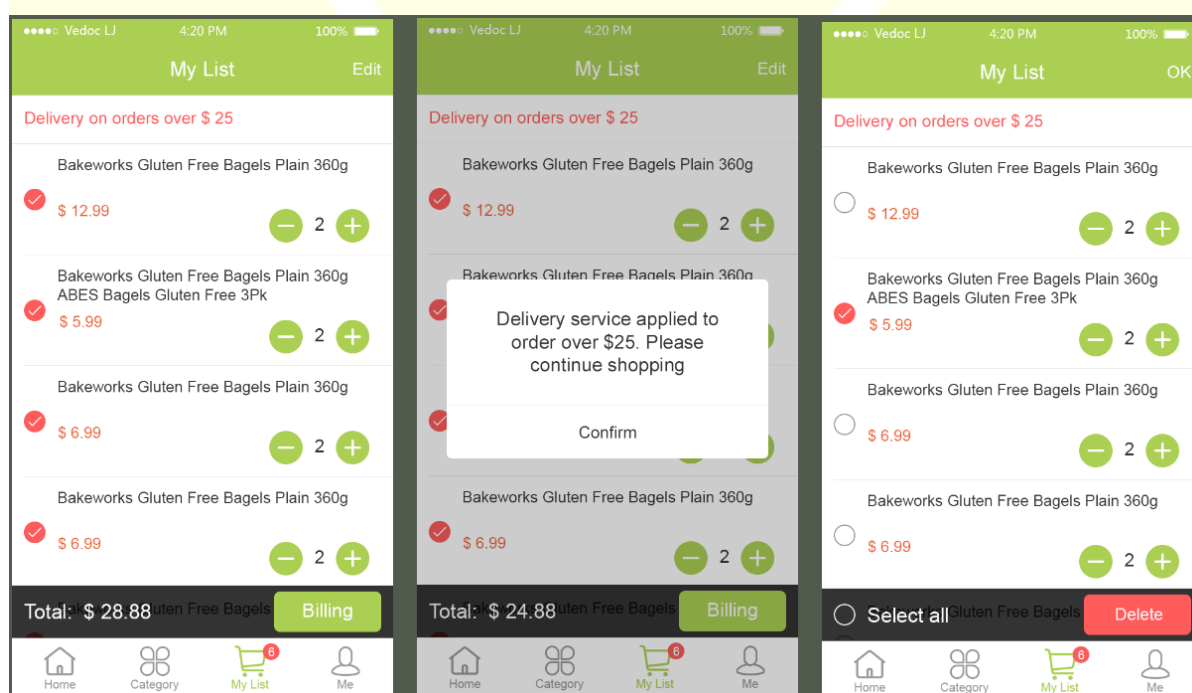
●●●●○ Vedoc LJ 4:20 PM 100%

My List Edit

Delivery on orders over $ 25

Bakeworks Gluten Free Bagels Plain 360g

$ 12.99

2

Bakeworks Gluten Free Bagels Plain 360g ABES Bagels Gluten Free 3Pk

$ 5.99

2

Bakeworks Gluten Free Bagels Plain 360g

$ 6.99

2

Bakeworks Gluten Free Bagels Plain 360g

$ 6.99

2

Total: $ 28.88 Billing

Home Category 6 My List Me

●●●●○ Vedoc LJ 4:20 PM 100%

My List Edit

Delivery on orders over $ 25

Bakeworks Gluten Free Bagels Plain 360g

$ 12.99

2

Bakeworks Gluten Free Bagels Plain 360g

Delivery service applied to order over $25. Please continue shopping

Confirm

Bakeworks Gluten Free Bagels Plain 360g

$ 6.99

2

Total: $ 24.88 Billing

Home Category 6 My List Me

●●●●○ Vedoc LJ 4:20 PM 100%

My List OK

Delivery on orders over $ 25

Bakeworks Gluten Free Bagels Plain 360g

$ 12.99

2

Bakeworks Gluten Free Bagels Plain 360g ABES Bagels Gluten Free 3Pk

$ 5.99

2

Bakeworks Gluten Free Bagels Plain 360g

$ 6.99

2

Bakeworks Gluten Free Bagels Plain 360g

$ 6.99

2

Select all Delete

Home Category 6 My List Me